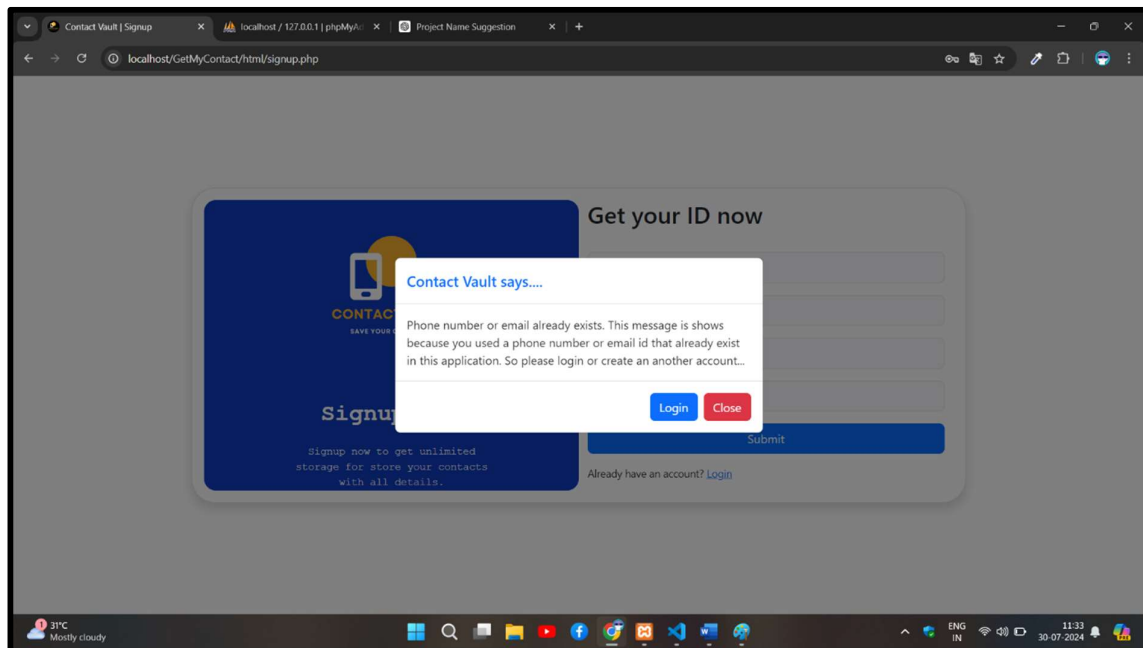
Contact Vault | Signup
localhost / 127.0.0.1 | phpMyA
Project Name Suggestion

localhost/GetMyContact/html/signup.php

CONTAC
SAVE YOUR

Signu

Signup now to get unlimited storage for store your contacts with all details.

Get your ID now

Submit

Already have an account? Login

Contact Vault says....

Phone number or email already exists. This message is shows because you used a phone number or email id that already exist in this application. So please login or create an another account...

Login
Close

31°C
Mostly cloudy

ENG
IN

11:33
30-07-2024